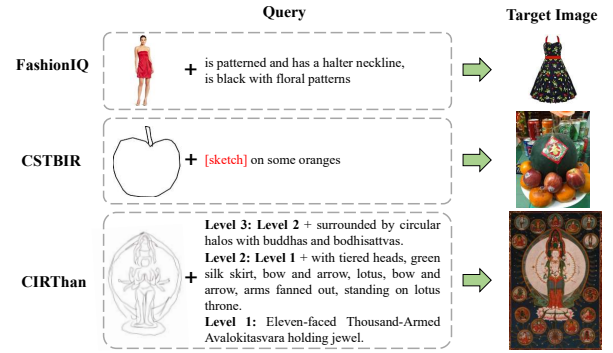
Query

Target Image

FashionIQ

+ is patterned and has a halter neckline, is black with floral patterns

CSTBIR

+ [sketch] on some oranges

CIRThan

+ Level 3: Level 2 + surrounded by circular halos with buddhas and bodhisattvas.
Level 2: Level 1 + with tiered heads, green silk skirt, bow and arrow, lotus, bow and arrow, arms fanned out, standing on lotus throne.
Level 1: Eleven-faced Thousand-Armed Avalokitasvara holding jewel.